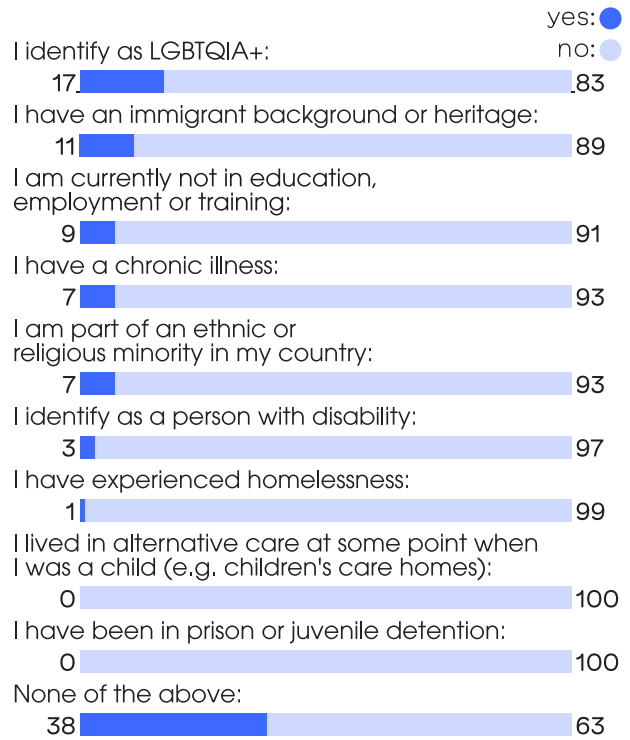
yes:
no:
I identify as LGBTQIA+:
17 83
I have an immigrant background or heritage:
11 89
I am currently not in education, employment or training:
9 91
I have a chronic illness:
7 93
I am part of an ethnic or religious minority in my country:
7 93
I identify as a person with disability:
3 97
I have experienced homelessness:
1 99
I lived in alternative care at some point when I was a child (e.g. children's care homes):
0 100
I have been in prison or juvenile detention:
0 100
None of the above:
38 63